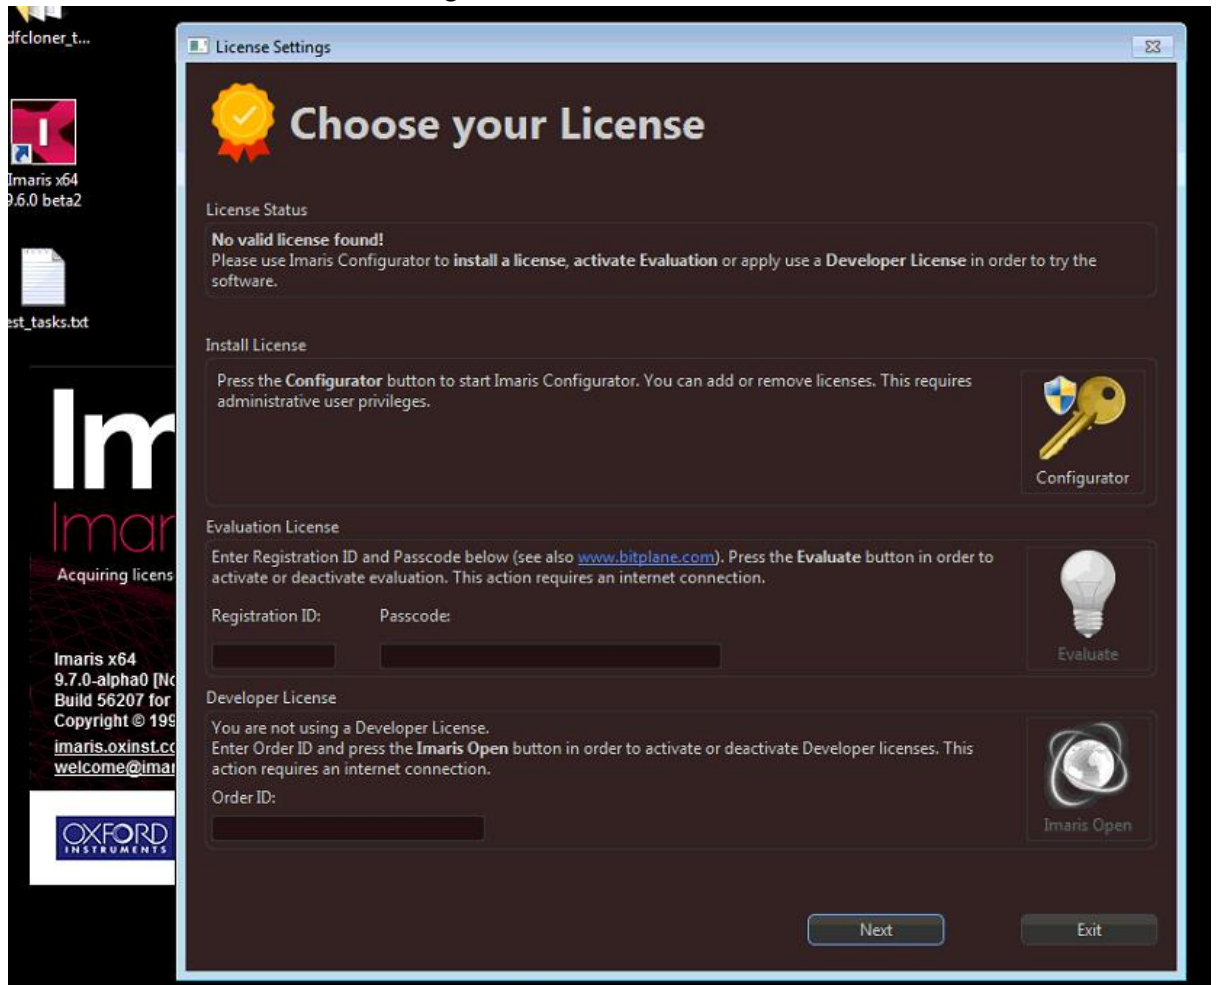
dfcloner_t...

Imaris x64
9.6.0 beta2

est_tasks.txt

Im
Imar
Acquiring licens

Imaris x64
9.7.0-alpha0 [N
Build 56207 for
Copyright © 19
imaris.oxinst.c
welcome@imar

OXFORD
INSTRUMENTS

License Settings

Choose your License

License Status

No valid license found!
Please use Imaris Configurator to install a license, activate Evaluation or apply use a Developer License in order to try the software.

Install License

Press the Configurator button to start Imaris Configurator. You can add or remove licenses. This requires administrative user privileges.

Configurator

Evaluation License

Enter Registration ID and Passcode below (see also www.bitplane.com). Press the Evaluate button in order to activate or deactivate evaluation. This action requires an internet connection.

Registration ID:

Passcode:

Evaluate

Developer License

You are not using a Developer License.
Enter Order ID and press the Imaris Open button in order to activate or deactivate Developer licenses. This action requires an internet connection.

Order ID:

Imaris Open

Next

Exit